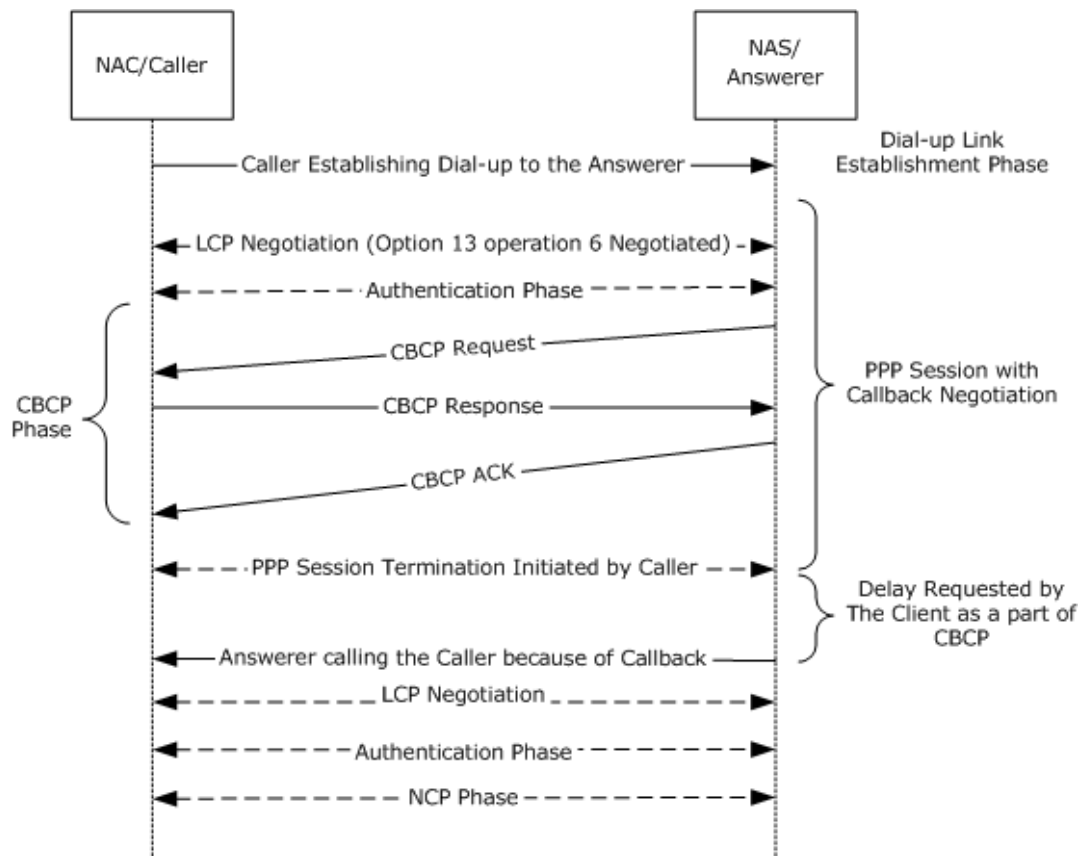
NAC/Caller

NAS/ Answerer

Caller Establishing Dial-up to the Answerer

Dial-up Link Establishment Phase

LCP Negotiation (Option 13 operation 6 Negotiated)

Authentication Phase

CBCP Request

PPP Session with Callback Negotiation

CBCP Phase

CBCP Response

CBCP ACK

PPP Session Termination Initiated by Caller

Delay Requested by The Client as a part of CBCP

Answerer calling the Caller because of Callback

LCP Negotiation

Authentication Phase

NCP Phase